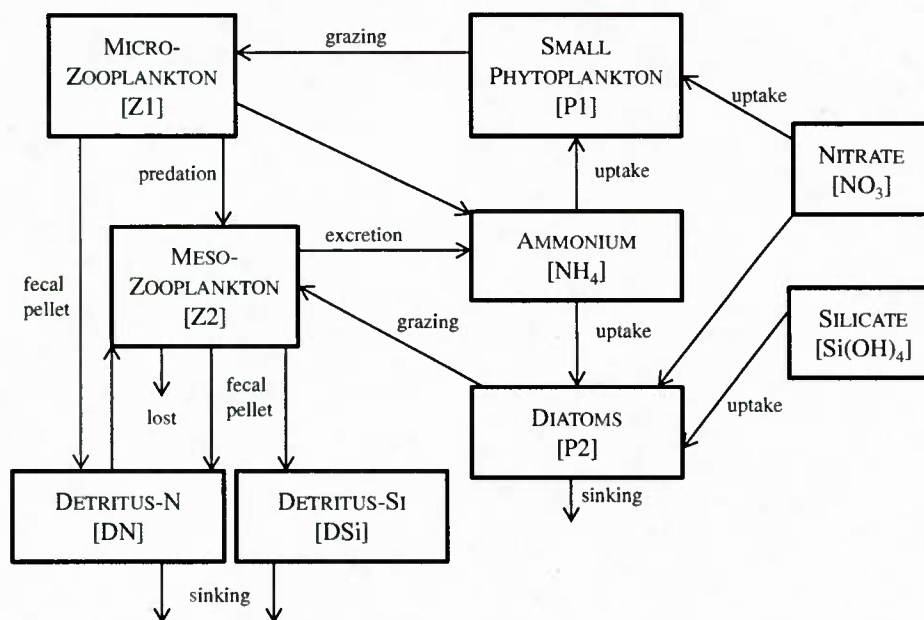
MICRO-ZOOPLANKTON [Z1]

grazing

SMALL PHYTOPLANKTON [P1]

uptake

NITRATE $[NO_3]$

predation

uptake

MESO-ZOOPLANKTON [Z2]

excretion

AMMONIUM $[NH_4]$

fecal pellet

grazing

uptake

SILICATE $[Si(OH)_4]$

lost

fecal pellet

uptake

DIATOMS [P2]

sinking

DETRITUS-N [DN]

DETRITUS-SI [DSi]

sinking